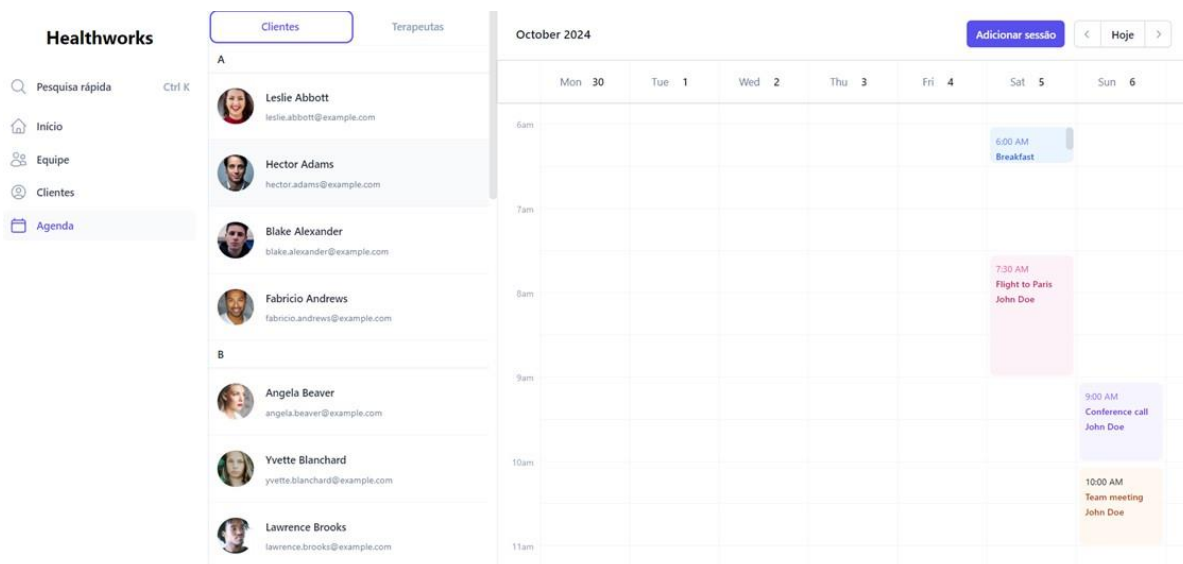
Healthworks

Pesquisa rápida Ctrl K

Início

Equipe

Clientes

Agenda

Clientes Terapeutas

A

Leslie Abbott
leslie.abbott@example.com

Hector Adams
hector.adams@example.com

Blake Alexander
blake.alexander@example.com

Fabricio Andrews
fabricio.andrews@example.com

B

Angela Beaver
angela.beaver@example.com

Yvette Blanchard
yvette.blanchard@example.com

Lawrence Brooks
lawrence.brooks@example.com

October 2024

Adicionar sessão

Hoje

| | Mon 30 | Tue 1 | Wed 2 | Thu 3 | Fri 4 | Sat 5 | Sun 6 |
|---|---|---|---|---|---|---|---|
| 6am | | | | | | 6:00 AM Breakfast | |
| 7am | | | | | | 7:30 AM Flight to Paris John Doe | |
| 8am | | | | | | | |
| 9am | | | | | | | 9:00 AM Conference call John Doe |
| 10am | | | | | | | 10:00 AM Team meeting John Doe |
| 11am | | | | | | | |